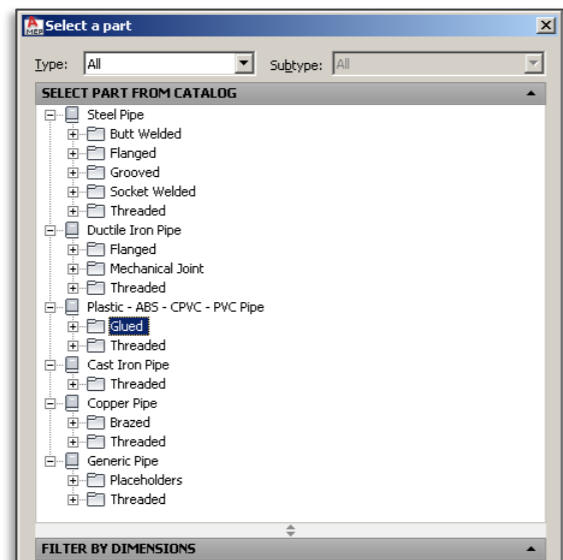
MEP Select a part

Type: All

Subtype: All

SELECT PART FROM CATALOG

Steel Pipe
Butt Welded
Flanged
Grooved
Socket Welded
Threaded
Ductile Iron Pipe
Flanged
Mechanical Joint
Threaded
Plastic - ABS - CPVC - PVC Pipe
Glued
Threaded
Cast Iron Pipe
Threaded
Copper Pipe
Brazed
Threaded
Generic Pipe
Placeholders
Threaded

FILTER BY DIMENSIONS